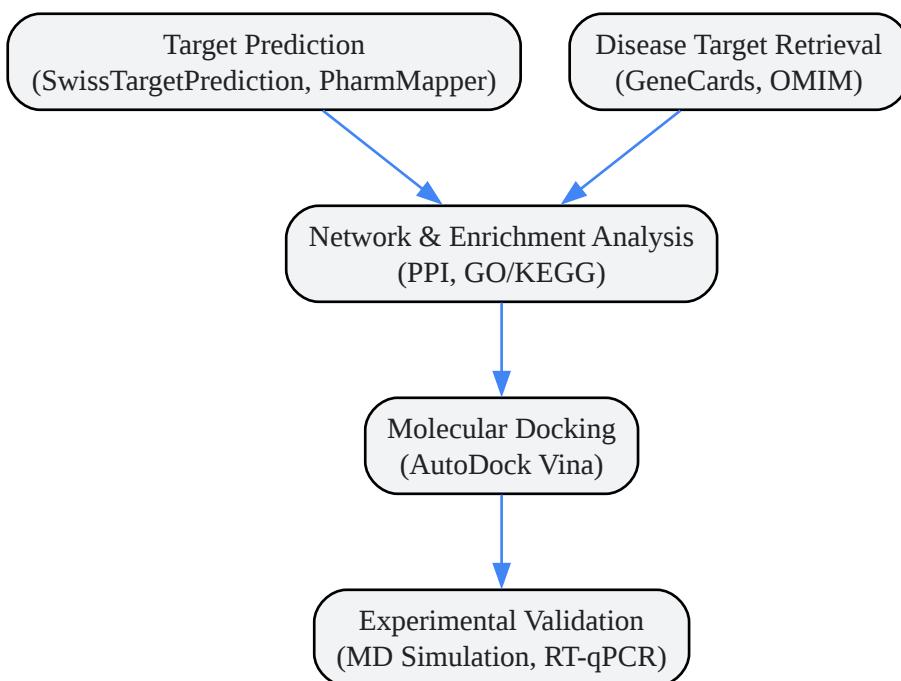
Target Prediction
(SwissTargetPrediction, PharmMapper)

Disease Target Retrieval
(GeneCards, OMIM)

Network & Enrichment Analysis
(PPI, GO/KEGG)

Molecular Docking
(AutoDock Vina)

Experimental Validation
(MD Simulation, RT-qPCR)